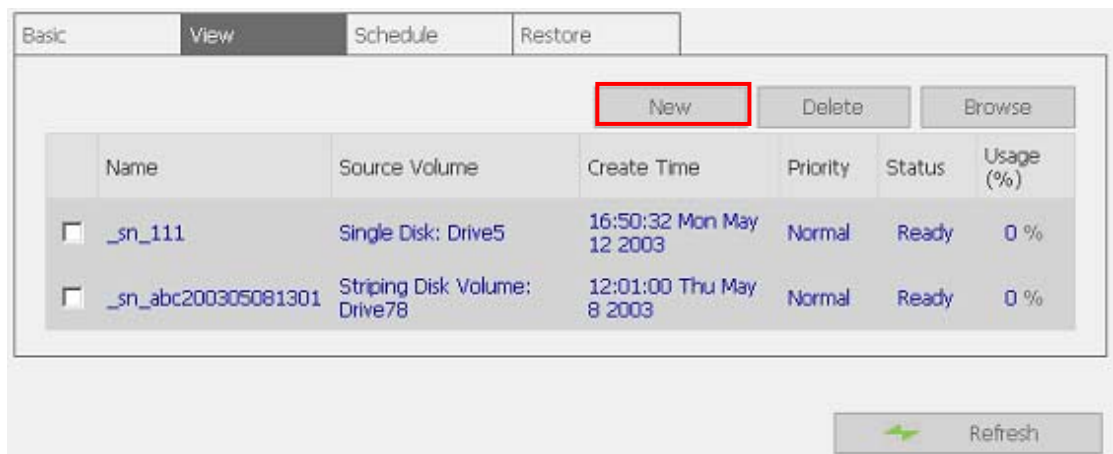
Basic View Schedule Restore

New Delete Browse

| | Name | Source Volume | Create Time | Priority | Status | Usage (%) |
|---|---|---|---|---|---|---|
| ☐ | _sn_111 | Single Disk: Drive5 | 16:50:32 Mon May 12 2003 | Normal | Ready | 0 % |
| ☐ | _sn_abc200305081301 | Striping Disk Volume: Drive78 | 12:01:00 Thu May 8 2003 | Normal | Ready | 0 % |

Refresh